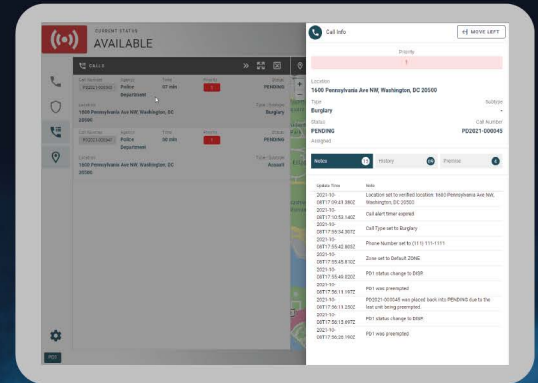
CURRENT STATUS
AVAILABLE

CALLS

Call Number
PD2021000045
Agency
Police Department
Time
07 min
Priority
1
Status
PENDING
Location
1600 Pennsylvania Ave NW, Washington, DC 20500
Type / Subtype
Burglary

Call Number
PD2021000047
Agency
Police Department
Time
00 min
Priority
1
Status
PENDING
Location
1600 Pennsylvania Ave NW, Washington, DC 20500
Type / Subtype
Assault

Call Info
MOVE LEFT

Priority
1

Location
1600 Pennsylvania Ave NW, Washington, DC 20500
Type
Burglary
Subtype
-
Status
PENDING
Call Number
PD2021-000045
Assigned

Notes
History
Premise

| Update Time | Note |
|---|---|
| 2021-10-08T17:09:43.380Z | Location set to verified location: 1600 Pennsylvania Ave NW, Washington, DC 20500 |
| 2021-10-08T17:10:53.140Z | Call alert timer expired |
| 2021-10-08T17:55:34.307Z | Call Type set to Burglary |
| 2021-10-08T17:55:42.805Z | Phone Number set to (111) 111-1111 |
| 2021-10-08T17:55:45.810Z | Zone set to Default ZONE |
| 2021-10-08T17:55:49.020Z | PD1 status change to ENR |
| 2021-10-08T17:56:11.197Z | PD1 was preempted |
| 2021-10-08T17:56:11.250Z | PD2021-000045 was placed back into PENDING due to the last unit being preempted |
| 2021-10-08T17:56:13.897Z | PD1 status change to ENR |
| 2021-10-08T17:56:28.190Z | PD1 was preempted |

PD1